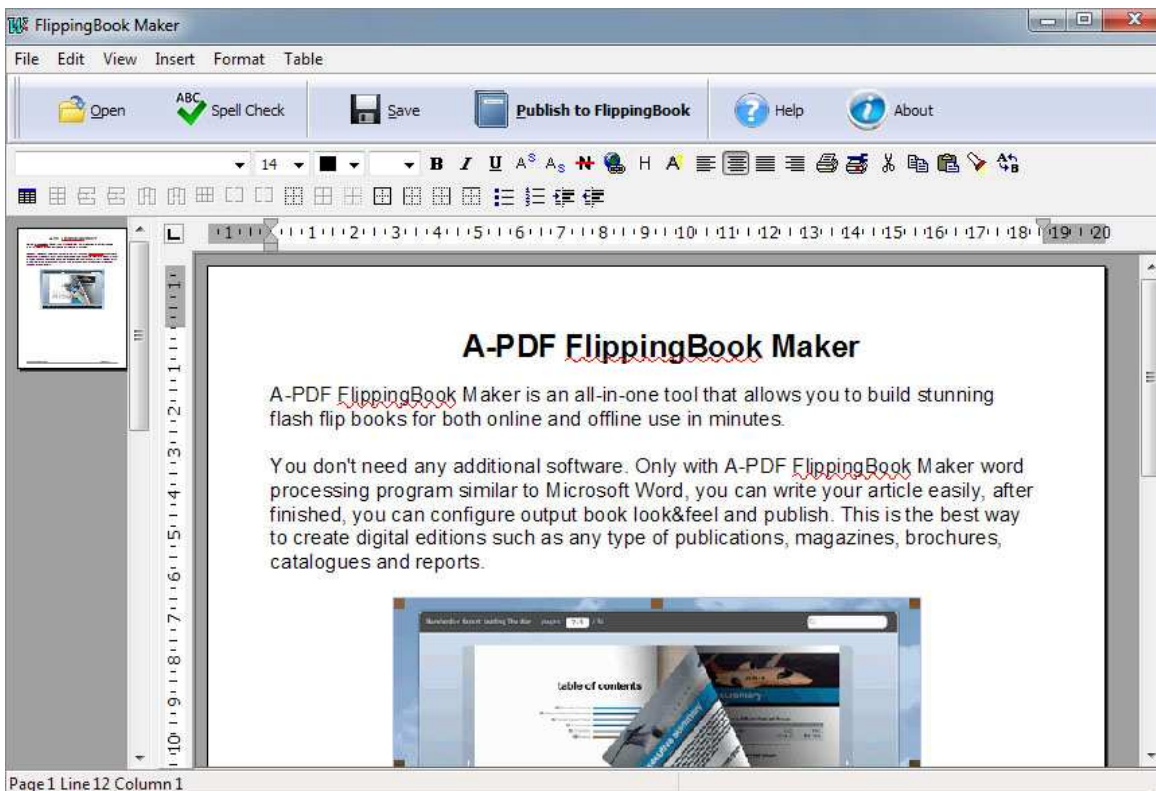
FlippingBook Maker

File Edit View Insert Format Table

Open Spell Check Save Publish to FlippingBook Help About

14

1 2 3 4 5 6 7 8 9 10 11 12 13 14 15 16 17 18 19 20

A-PDF FlippingBook Maker

A-PDF FlippingBook Maker is an all-in-one tool that allows you to build stunning flash flip books for both online and offline use in minutes.

You don't need any additional software. Only with A-PDF FlippingBook Maker word processing program similar to Microsoft Word, you can write your article easily, after finished, you can configure output book look&feel and publish. This is the best way to create digital editions such as any type of publications, magazines, brochures, catalogues and reports.

table of contents

Page 1 Line 12 Column 1